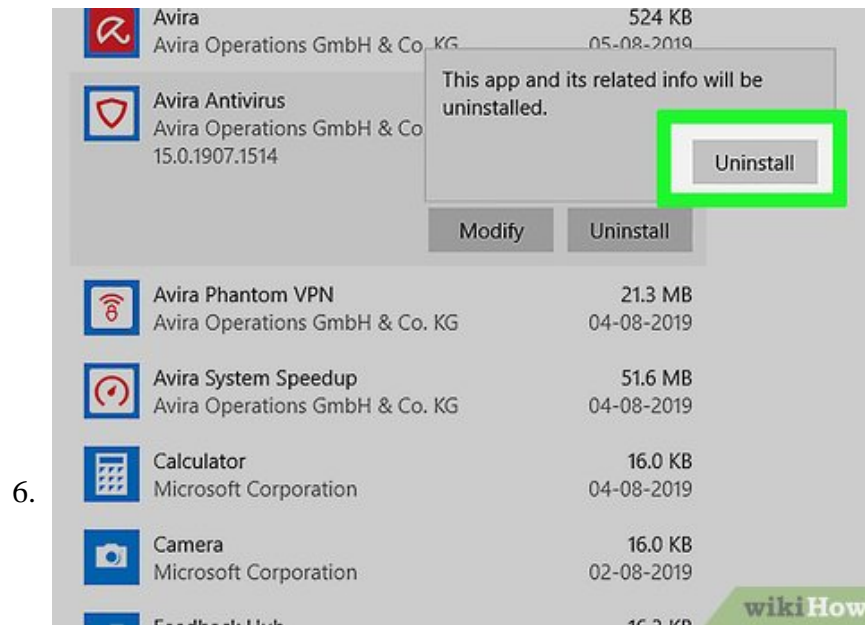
Avira
Avira Operations GmbH & Co. KG
524 KB
05-08-2019

Avira Antivirus
Avira Operations GmbH & Co
15.0.1907.1514

This app and its related info will be uninstalled.

Uninstall

Modify
Uninstall

Avira Phantom VPN
Avira Operations GmbH & Co. KG
21.3 MB
04-08-2019

Avira System Speedup
Avira Operations GmbH & Co. KG
51.6 MB
04-08-2019

6.

Calculator
Microsoft Corporation
16.0 KB
04-08-2019

Camera
Microsoft Corporation
16.0 KB
02-08-2019

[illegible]
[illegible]

wikiHow